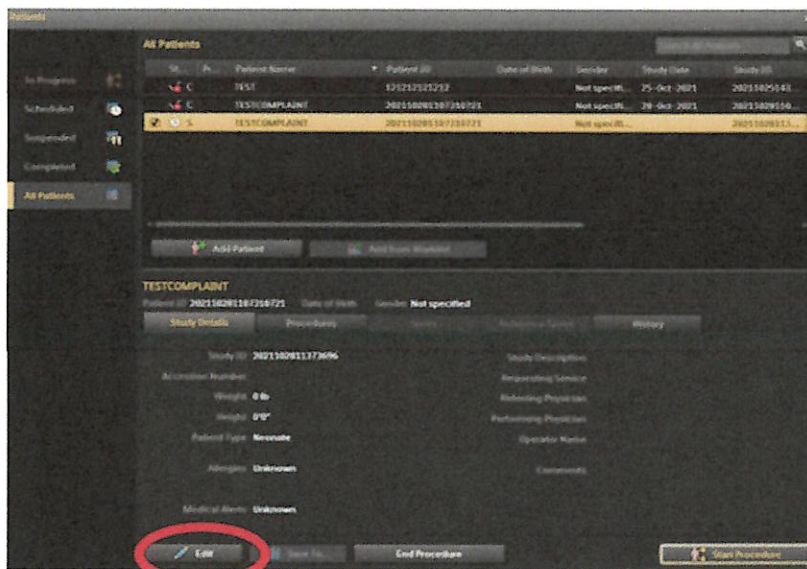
Patients

All Patients

Search All Patients

In Progress
Scheduled
Suspended
Completed
All Patients

| St... | Pr... | Patient Name | Patient ID | Date of Birth | Gender | Study Date | Study ID |
|---|---|---|---|---|---|---|---|
| C | | TEST | 121212121212 | | Not specifi... | 25-Oct-2021 | 20211025143... |
| C | | TESTCOMPLAINT | 20211028110731 0721 | | Not specifi... | 28-Oct-2021 | 20211028150... |
| S | | TESTCOMPLAINT | 20211028110731 0721 | | Not specifi... | | 20211028113... |

Add Patient
Add from Worklist

TESTCOMPLAINT
Patient ID 20211028110731 0721 Date of Birth Gender Not specified

Study Details
Procedures
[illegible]
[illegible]
History

Study ID 20211028113736 96
Accession Number
Weight 0 lb
Height 0'0"
Patient Type Neonate
Allergies Unknown
Medical Alerts Unknown

Study Description
Requesting Service
Referring Physician
Performing Physician
Operator Name
Comments

Edit
Save To...
End Procedure
Start Procedure